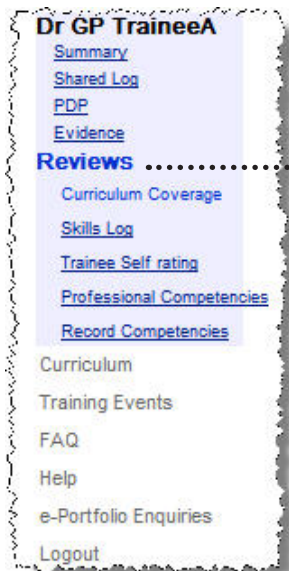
Dr GP TraineeA
Summary
Shared Log
PDP
Evidence
Reviews
Curriculum Coverage
Skills Log
Trainee Self rating
Professional Competencies
Record Competencies
Curriculum
Training Events
FAQ
Help
e-Portfolio Enquiries
Logout